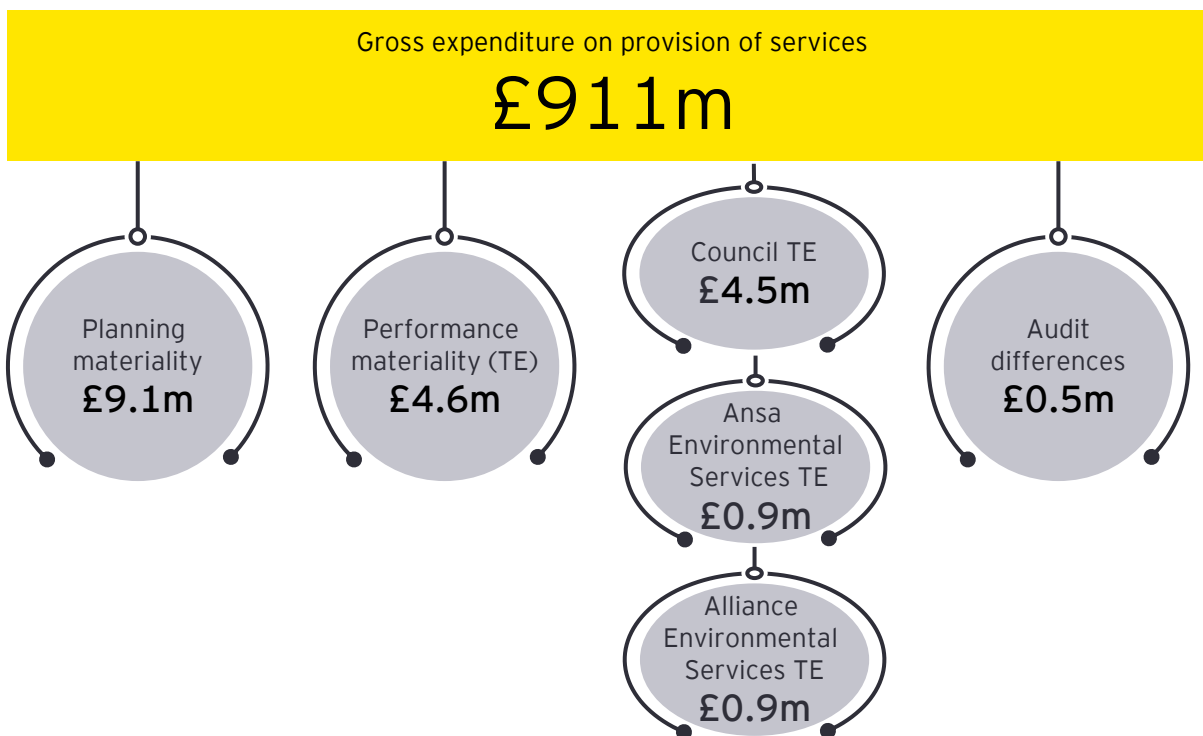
Gross expenditure on provision of services

£911m

Planning materiality
£9.1m

Performance materiality (TE)
£4.6m

Council TE
£4.5m

Ansa Environmental Services TE
£0.9m

Alliance Environmental Services TE
£0.9m

Audit differences
£0.5m